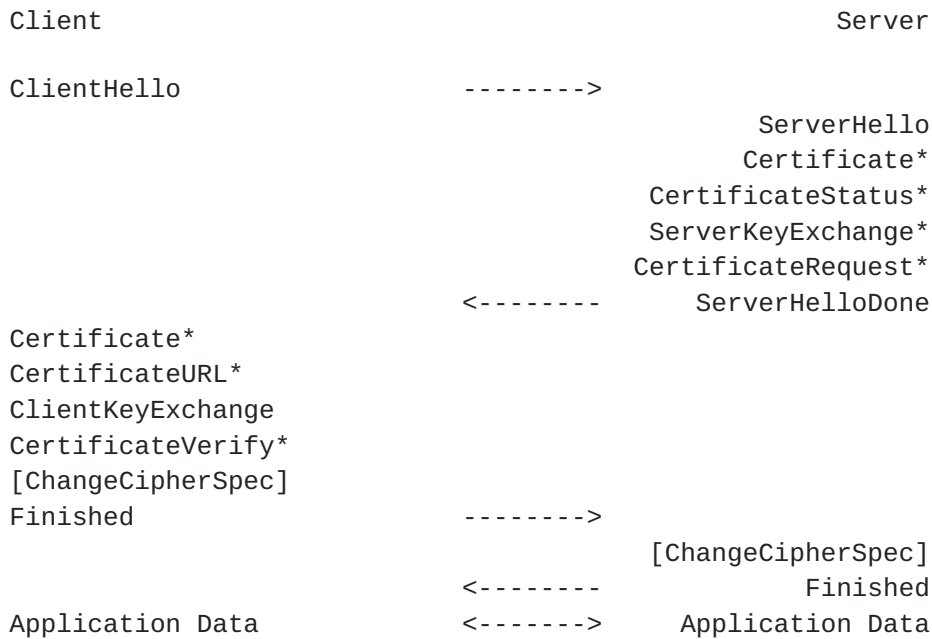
Client                                               Server

ClientHello                  -------->
                                                ServerHello
                                               Certificate*
                                         CertificateStatus*
                                         ServerKeyExchange*
                                        CertificateRequest*
                             <--------      ServerHelloDone
Certificate*
CertificateURL*
ClientKeyExchange
CertificateVerify*
[ChangeCipherSpec]
Finished                     -------->
                                         [ChangeCipherSpec]
                             <--------             Finished
Application Data             <------->     Application Data